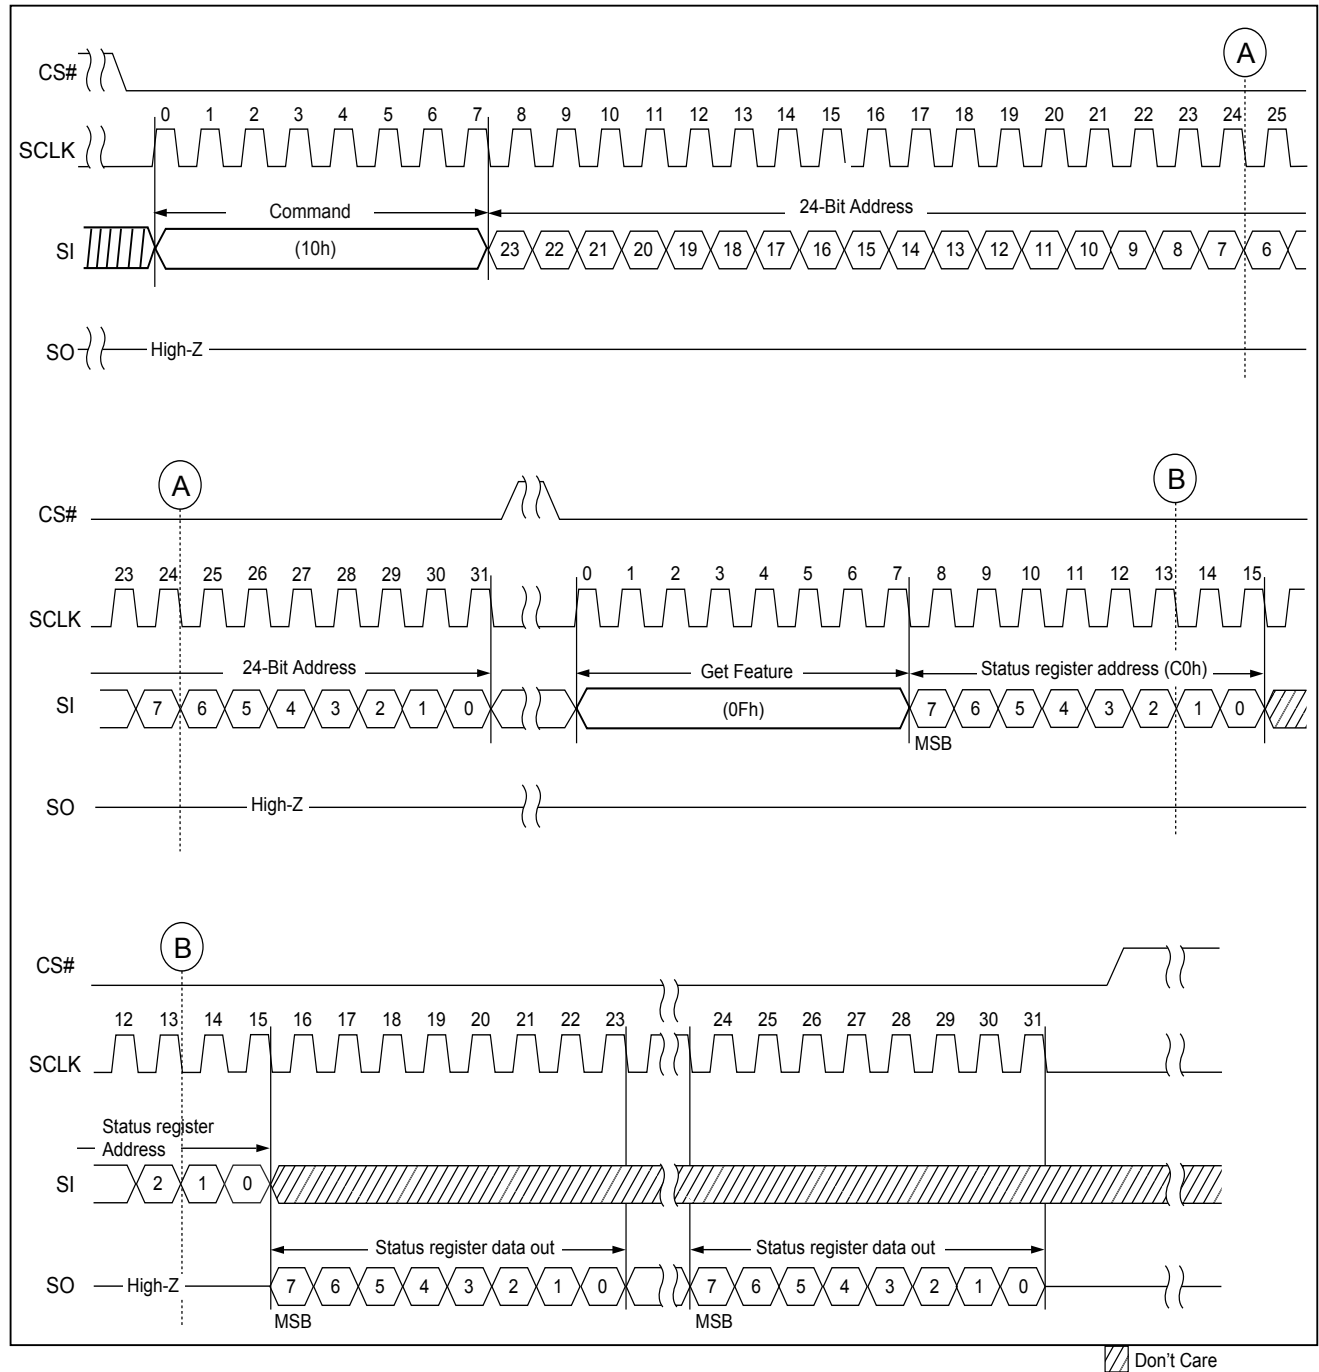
A

CS#

SCLK

0 1 2 3 4 5 6 7 8 9 10 11 12 13 14 15 16 17 18 19 20 21 22 23 24 25

Command

24-Bit Address

SI

(10h)

23 22 21 20 19 18 17 16 15 14 13 12 11 10 9 8 7 6

SO

High-Z

A

B

CS#

23 24 25 26 27 28 29 30 31

0 1 2 3 4 5 6 7 8 9 10 11 12 13 14 15

SCLK

24-Bit Address

Get Feature

Status register address (C0h)

SI

7 6 5 4 3 2 1 0

(0Fh)

7 6 5 4 3 2 1 0

MSB

SO

High-Z

B

CS#

12 13 14 15 16 17 18 19 20 21 22 23

24 25 26 27 28 29 30 31

SCLK

Status register Address

SI

2 1 0

Status register data out

Status register data out

SO

High-Z

7 6 5 4 3 2 1 0

7 6 5 4 3 2 1 0

MSB

MSB

Don't Care